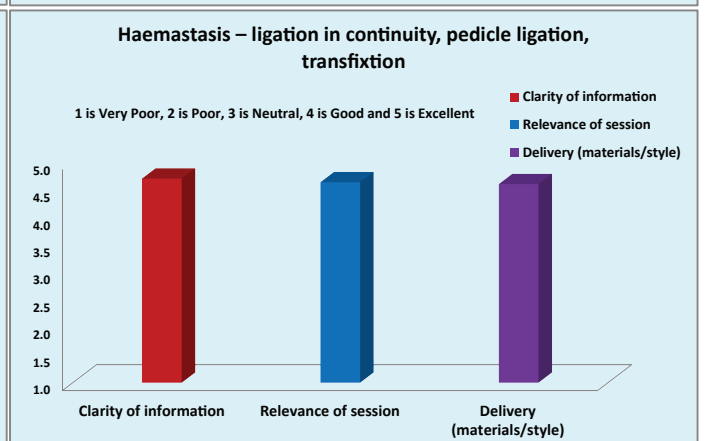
Haemastasis – ligation in continuity, pedicle ligation, transfixtion

1 is Very Poor, 2 is Poor, 3 is Neutral, 4 is Good and 5 is Excellent

Clarity of information
Relevance of session
Delivery (materials/style)

5.0
4.5
4.0
3.5
3.0
2.5
2.0
1.5
1.0

Clarity of information
Relevance of session
Delivery (materials/style)